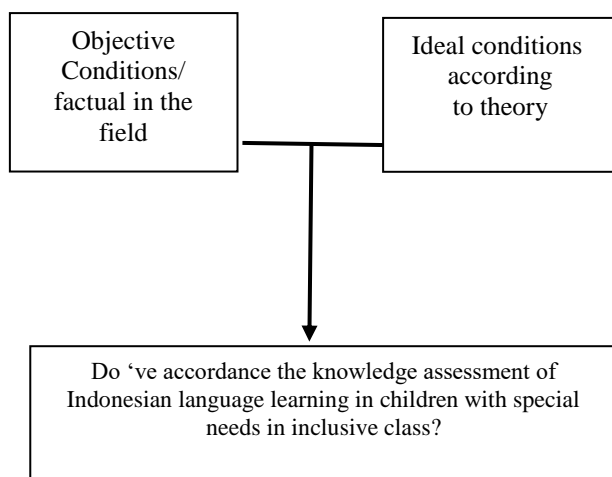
Objective Conditions/ factual in the field

Ideal conditions according to theory

Do ‘ve accordance the knowledge assessment of Indonesian language learning in children with special needs in inclusive class?